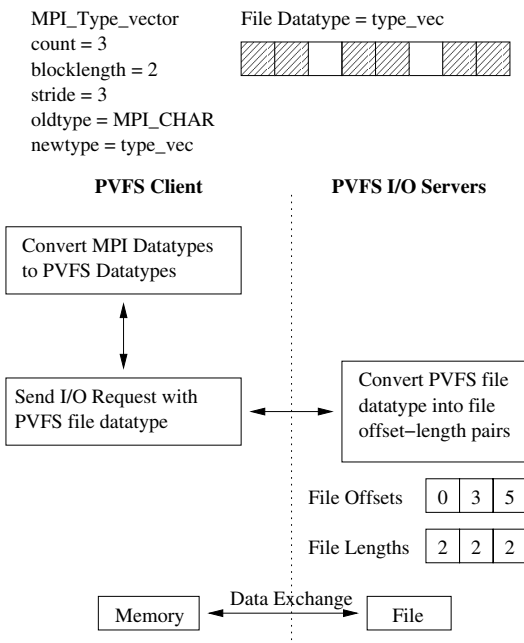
MPI_Type_vector
count = 3
blocklength = 2
stride = 3
oldtype = MPI_CHAR
newtype = type_vec

File Datatype = type_vec

PVFS Client

PVFS I/O Servers

Convert MPI Datatypes to PVFS Datatypes

Send I/O Request with PVFS file datatype

Convert PVFS file datatype into file offset−length pairs

File Offsets

| 0 | 3 | 5 |
|---|---|---|

File Lengths

| 2 | 2 | 2 |
|---|---|---|

Memory

Data Exchange

File